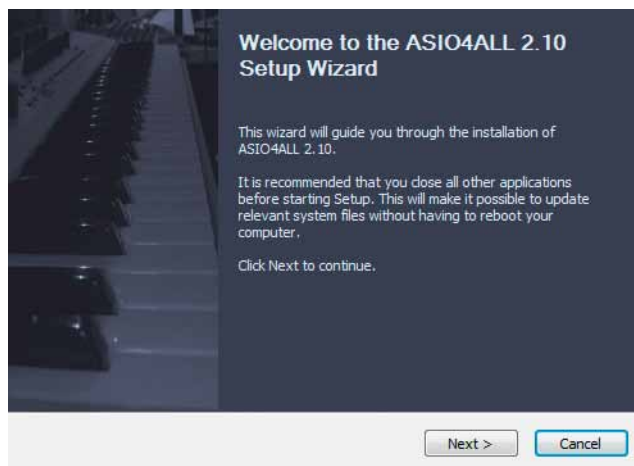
Welcome to the ASIO4ALL 2.10 Setup Wizard

This wizard will guide you through the installation of ASIO4ALL 2.10.

It is recommended that you close all other applications before starting Setup. This will make it possible to update relevant system files without having to reboot your computer.

Click Next to continue.

Next >

Cancel